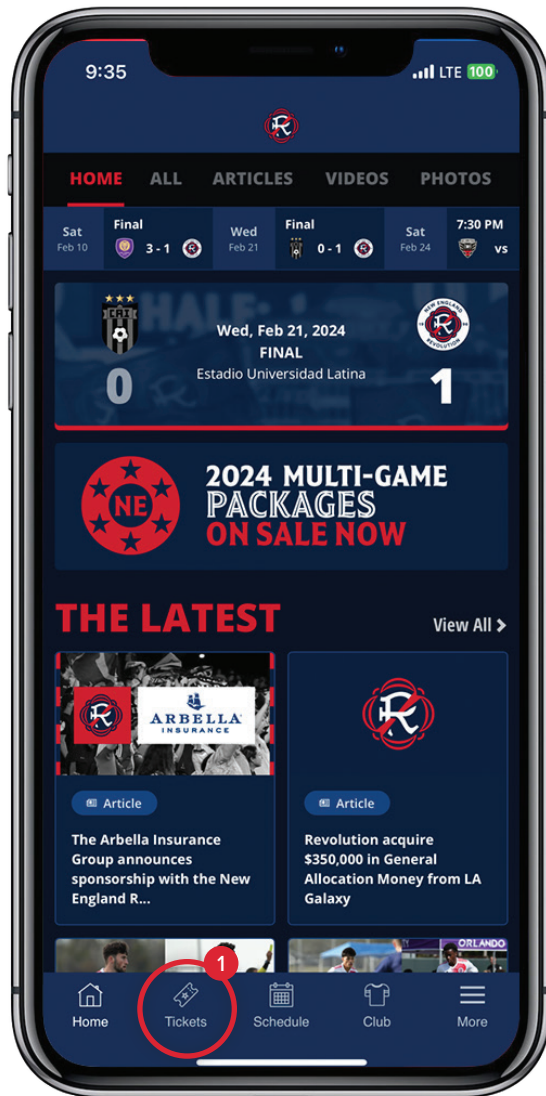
9:35 LTE 100

HOME ALL ARTICLES VIDEOS PHOTOS

Sat Feb 10 Final 3 - 1
Wed Feb 21 Final 0 - 1
Sat Feb 24 7:30 PM vs

CRT
Wed, Feb 21, 2024
FINAL
Estadio Universidad Latina
NEW ENGLAND REVOLUTION
0
1

NE
2024 MULTI-GAME PACKAGES ON SALE NOW

THE LATEST
View All >

ARBELLA INSURANCE
Article
The Arbella Insurance Group announces sponsorship with the New England R...

Article
Revolution acquire $350,000 in General Allocation Money from LA Galaxy

ORLANDO

1
Home Tickets Schedule Club More